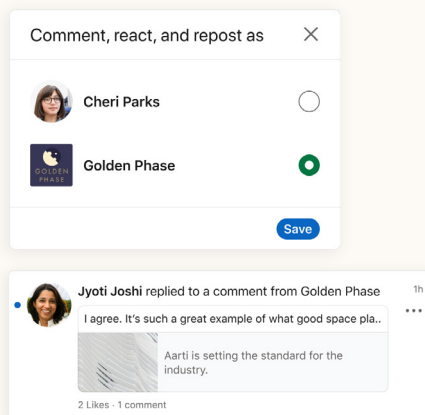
Comment, react, and repost as

Cheri Parks

GOLDEN PHASE

Golden Phase

Save

Jyoti Joshi replied to a comment from Golden Phase

1h

I agree. It's such a great example of what good space pla..

Aarti is setting the standard for the industry.

2 Likes · 1 comment